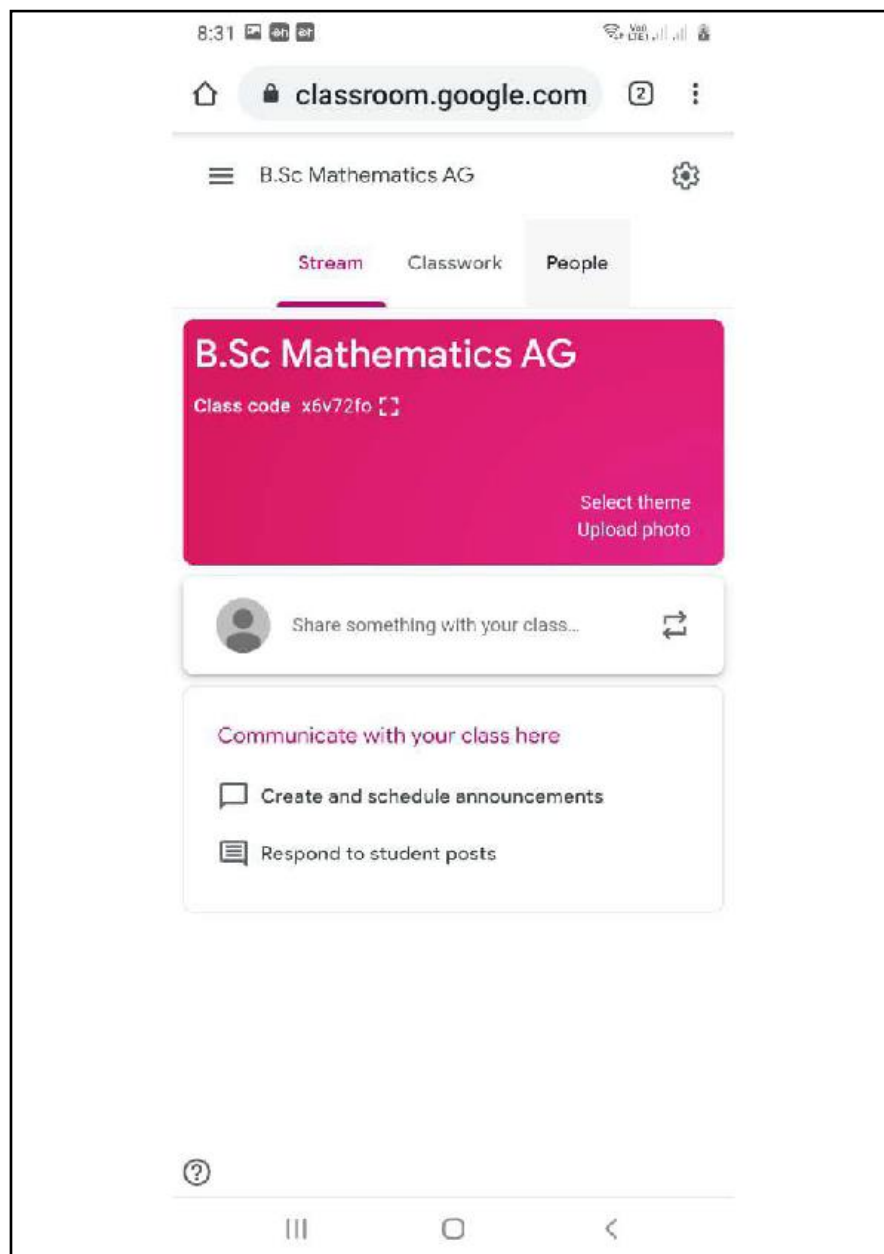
8:31

classroom.google.com 2

B.Sc Mathematics AG

Stream Classwork People

B.Sc Mathematics AG

Class code x6v72fo

Select theme
Upload photo

Share something with your class...

Communicate with your class here

Create and schedule announcements

Respond to student posts